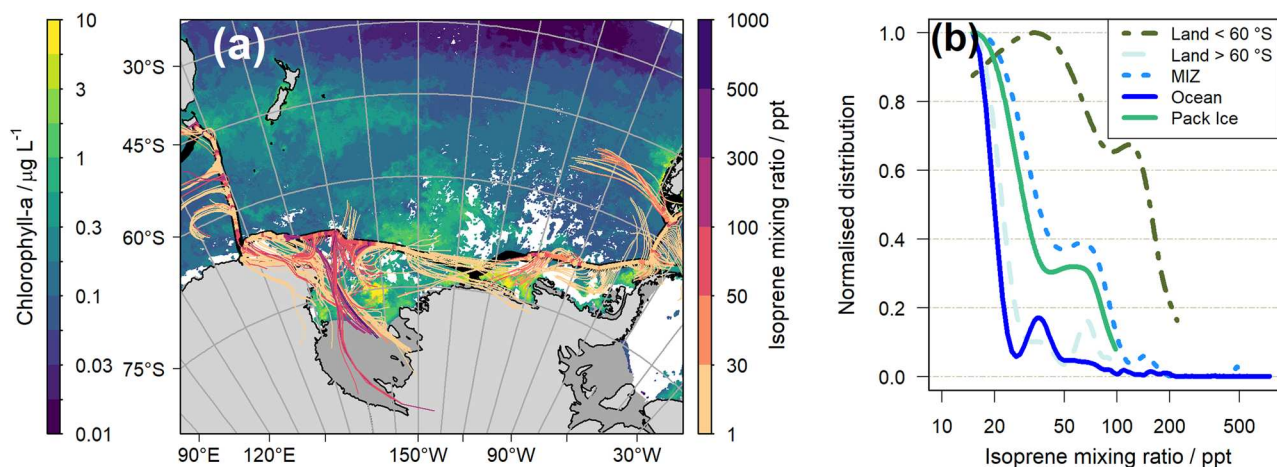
Chlorophyll-a / μg $L^{-1}$

10
3
1
0.3
0.1
0.03
0.01

(a)

30°S
45°S
60°S
75°S

90°E
120°E
150°W
90°W
30°W

Isoprene mixing ratio / ppt

1000
500
300
100
50
30
1

(b)

Land < 60 °S
Land > 60 °S
MIZ
Ocean
Pack Ice

Normalised distribution

1.0
0.8
0.6
0.4
0.2
0.0

10
20
50
100
200
500

Isoprene mixing ratio / ppt